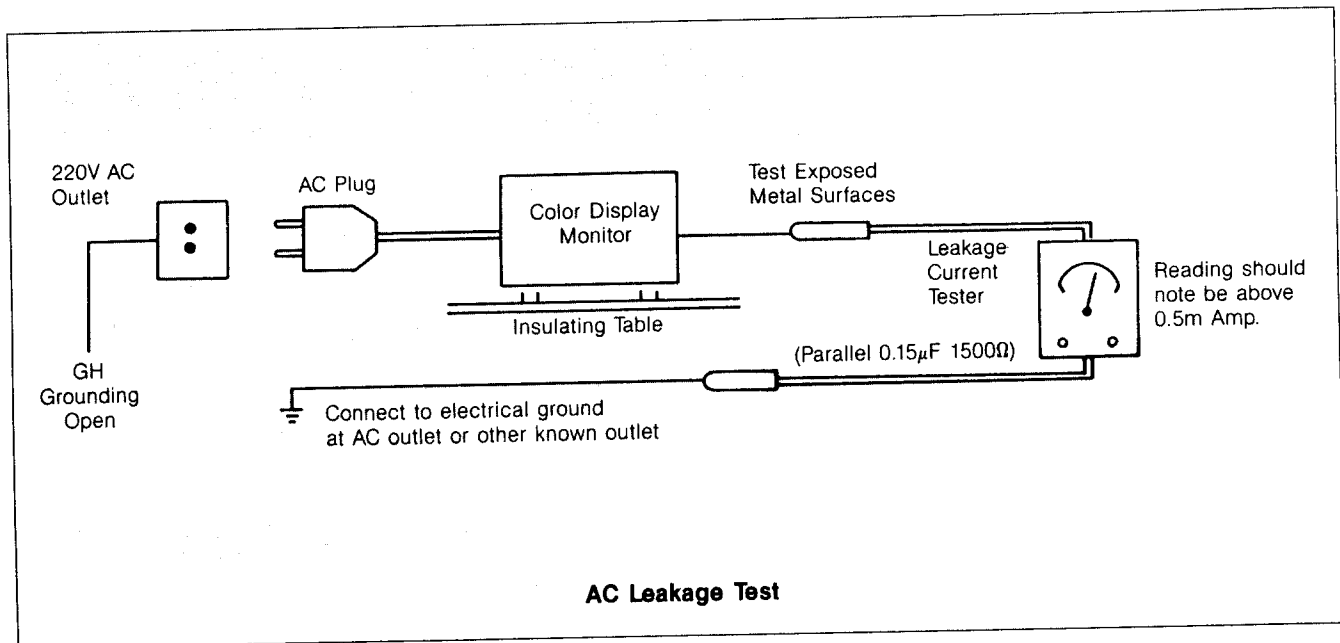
220V AC Outlet

AC Plug

Color Display Monitor

Test Exposed Metal Surfaces

Leakage Current Tester

Reading should note be above 0.5m Amp.

Insulating Table

(Parallel $0.15\mu F$ $1500\Omega$)

GH Grounding Open

Connect to electrical ground at AC outlet or other known outlet

AC Leakage Test